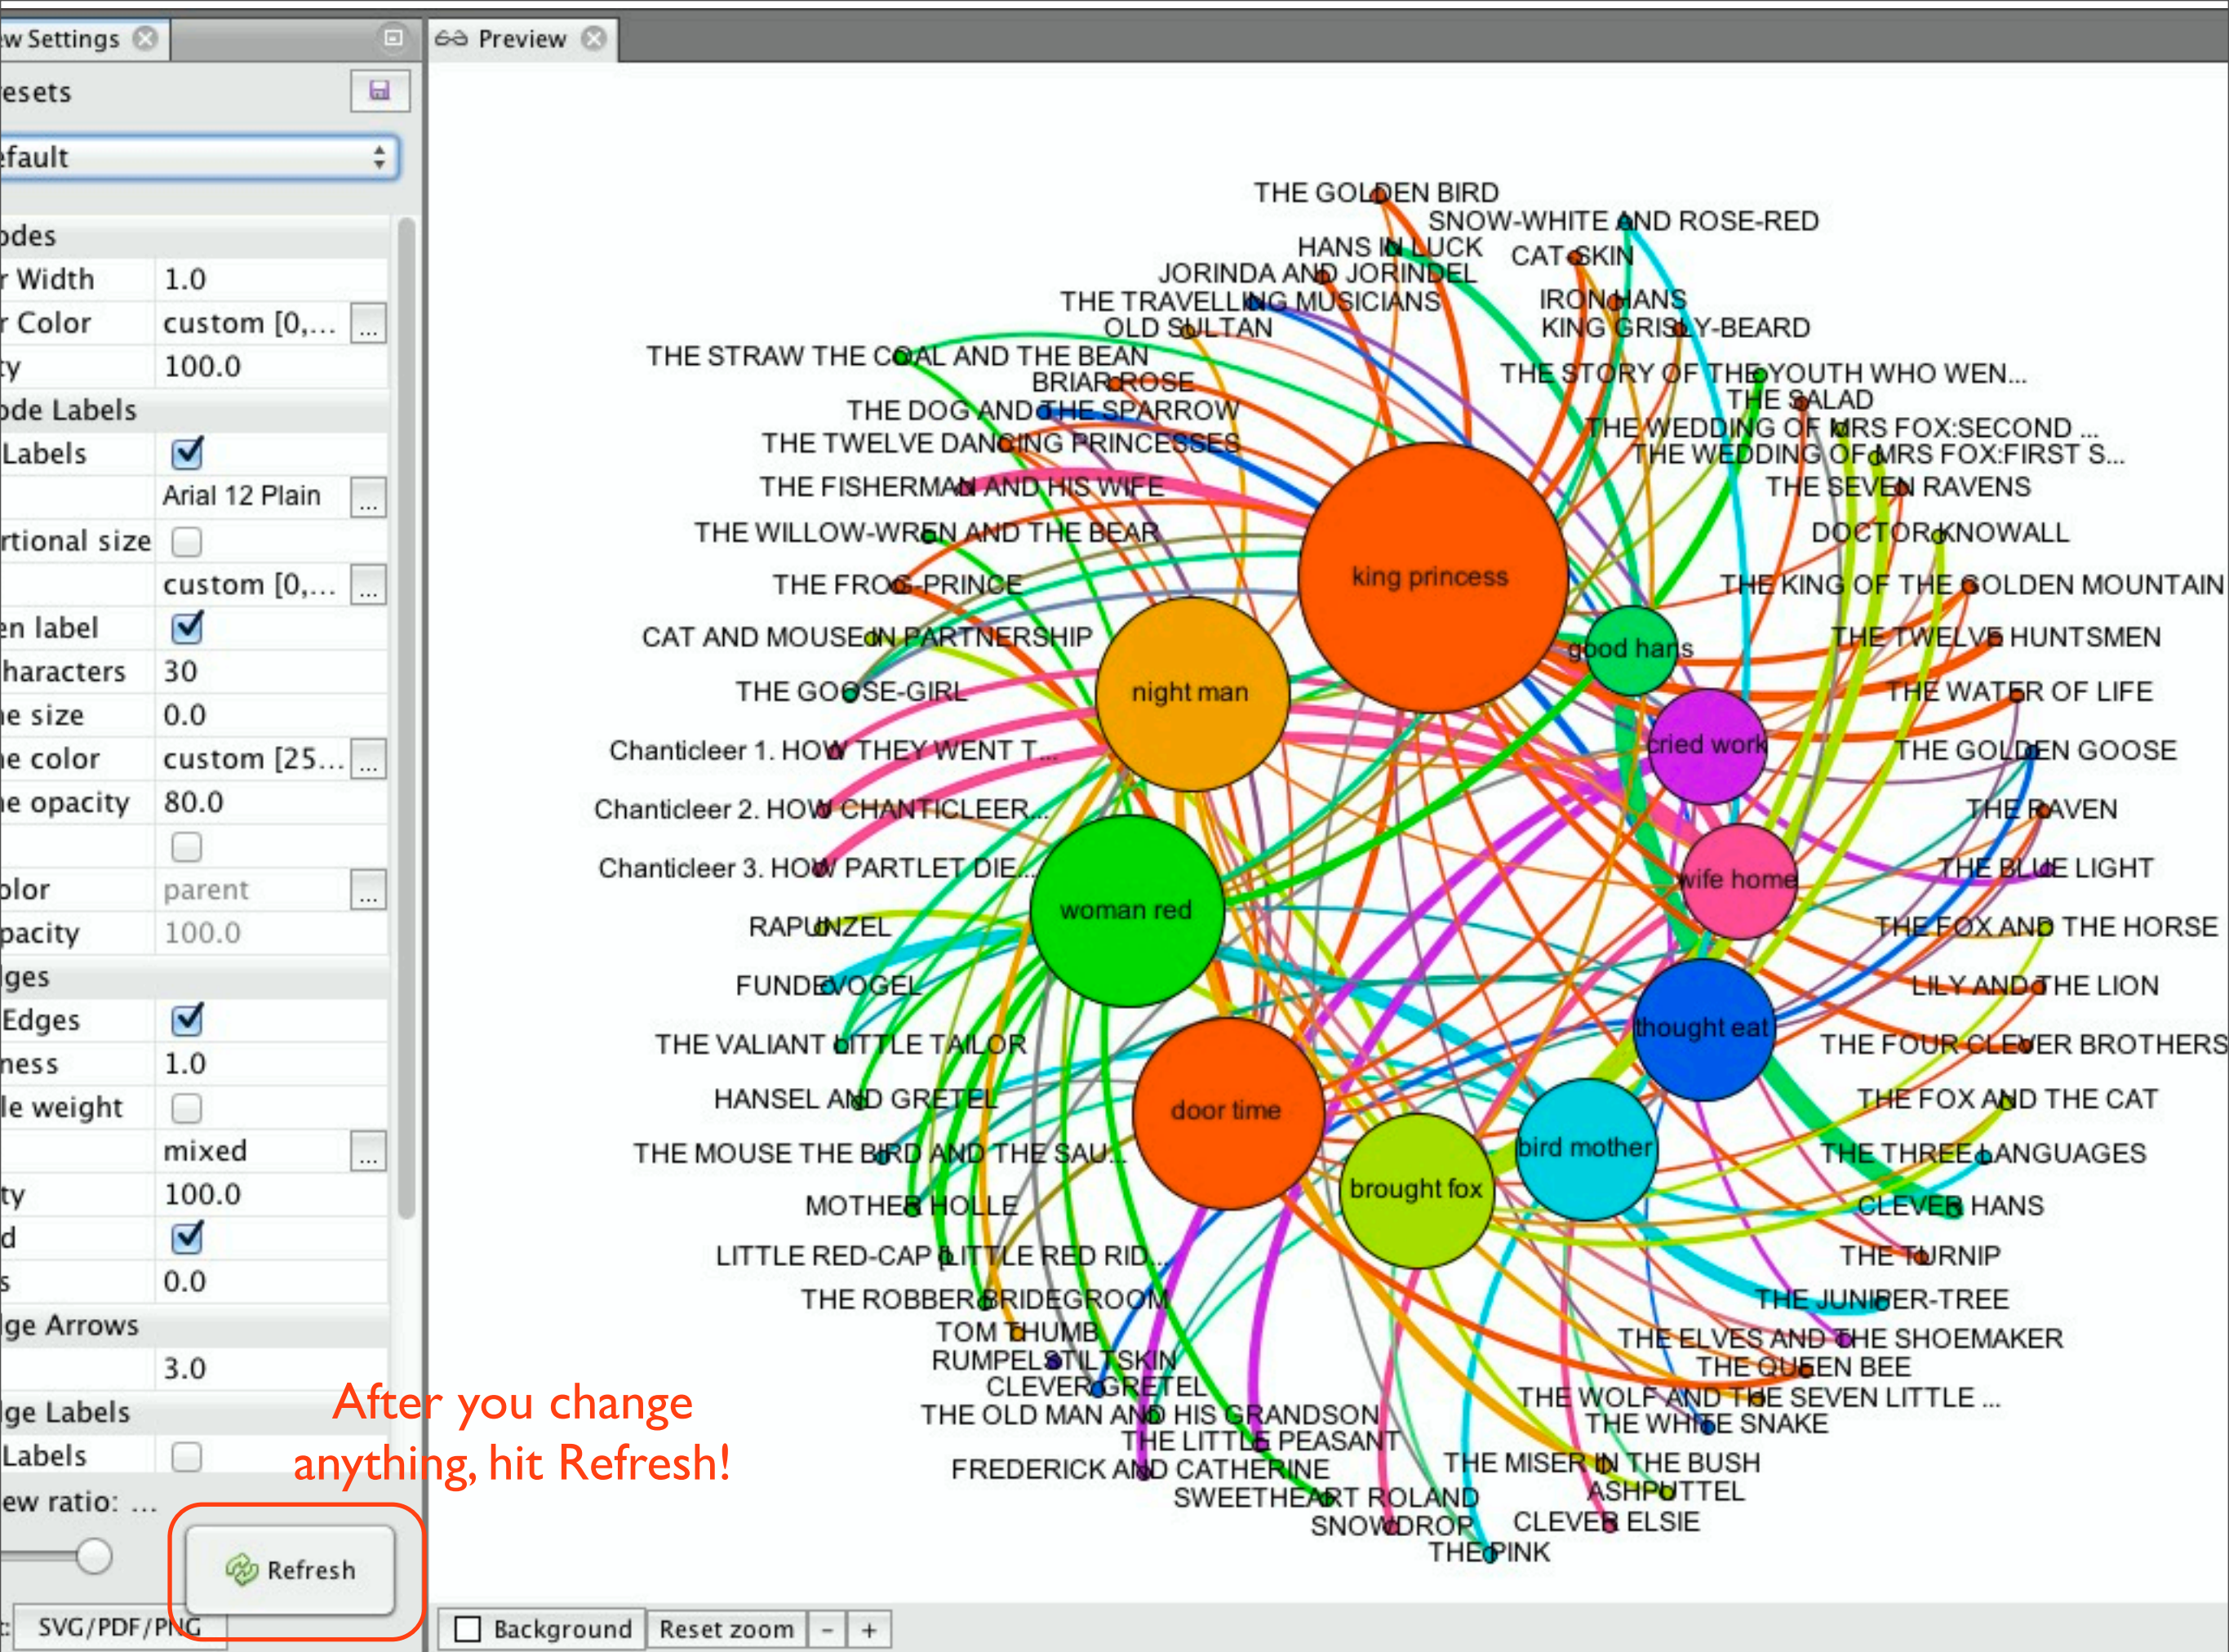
w Settings
esets
efault
odes
r Width 1.0
r Color custom [0,...
ty 100.0
ode Labels
Labels
Arial 12 Plain
rtional size
custom [0,...
en label
haracters 30
e size 0.0
e color custom [25...
e opacity 80.0
olor parent
pacity 100.0
ges
Edges
ness 1.0
le weight
mixed
ty 100.0
d
s 0.0
ge Arrows
3.0
ge Labels
Labels
ew ratio: ...
Refresh
SVG/PDF/PNG

Preview

THE GOLDEN BIRD
SNOW-WHITE AND ROSE-RED
HANS IN LUCK
CAT SKIN
JORINDA AND JORINDEL
THE TRAVELLING MUSICIANS
IRON HANS
OLD SULTAN
KING GRISLY-BEARD
THE STRAW THE COAL AND THE BEAN
BRIAR ROSE
THE STORY OF THE YOUTH WHO WEN...
THE SALAD
THE DOG AND THE SPARROW
THE WEDDING OF MRS FOX:SECOND ...
THE TWELVE DANCING PRINCESSES
THE WEDDING OF MRS FOX:FIRST S...
THE FISHERMAN AND HIS WIFE
THE SEVEN RAVENS
THE WILLOW-WREN AND THE BEAR
DOCTOR KNOWALL
THE FROG-PRINCE
THE KING OF THE GOLDEN MOUNTAIN
CAT AND MOUSE IN PARTNERSHIP
THE TWELVE HUNTSMEN
THE GOOSE-GIRL
THE WATER OF LIFE
Chanticleer 1. HOW THEY WENT T...
THE GOLDEN GOOSE
Chanticleer 2. HOW CHANTICLEER...
THE RAVEN
Chanticleer 3. HOW PARTLET DIE...
THE BLUE LIGHT
RAPUNZEL
THE FOX AND THE HORSE
FUNDEVOGEL
LILY AND THE LION
THE VALIANT LITTLE TAILOR
THE FOUR CLEVER BROTHERS
HANSEL AND GRETEL
THE FOX AND THE CAT
THE MOUSE THE BIRD AND THE SAU...
THE THREE LANGUAGES
MOTHER HOLLE
CLEVER HANS
LITTLE RED-CAP [LITTLE RED RID...
THE TURNIP
THE ROBBER BRIDEGROOM
THE JUNIPER-TREE
TOM THUMB
THE ELVES AND THE SHOEMAKER
RUMPELSTILTSKIN
THE QUEEN BEE
CLEVER GRETEL
THE WOLF AND THE SEVEN LITTLE ...
THE OLD MAN AND HIS GRANDSON
THE WHITE SNAKE
THE LITTLE PEASANT
THE MISER IN THE BUSH
FREDERICK AND CATHERINE
ASHPUTTEL
SWEETHEART ROLAND
SNOWDROP
CLEVER ELSIE
THE PINK

king princess
good hans
night man
cried work
wife home
woman red
thought eat
door time
bird mother
brought fox

After you change anything, hit Refresh!

Background
Reset zoom
-
+